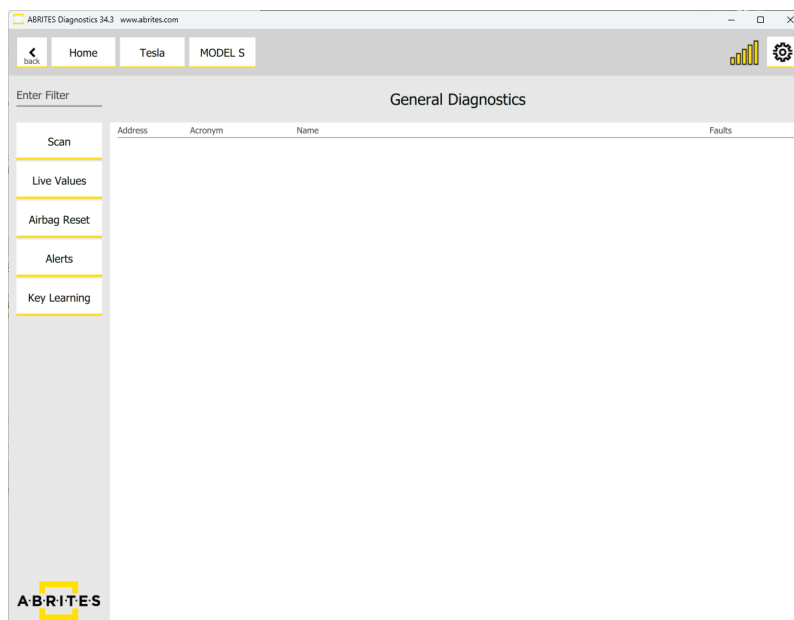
ABRITES Diagnostics 34.3 www.abrites.com

back Home Tesla MODEL S

Enter Filter

General Diagnostics

Scan

Live Values

Airbag Reset

Alerts

Key Learning

| Address | Acronym | Name | Faults |
|---|---|---|---|

A·B·R·I·T·E·S